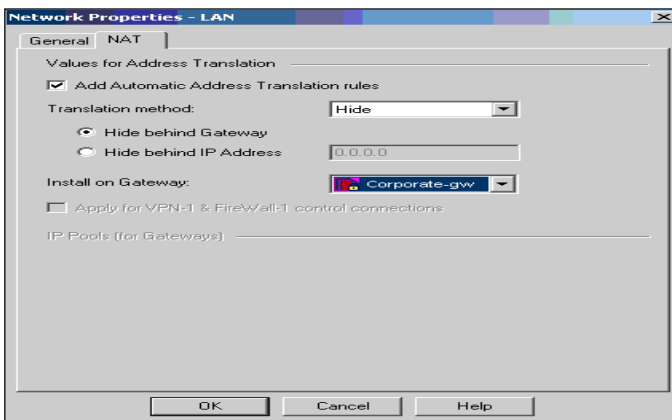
Network Properties - LAN

×

General NAT

Values for Address Translation

Add Automatic Address Translation rules

Translation method: Hide

Hide behind Gateway

Hide behind IP Address 0.0.0.0

Install on Gateway: Corporate-gw

Apply for VPN-1 & FireWall-1 control connections

IP Pools (for Gateways)

OK Cancel Help